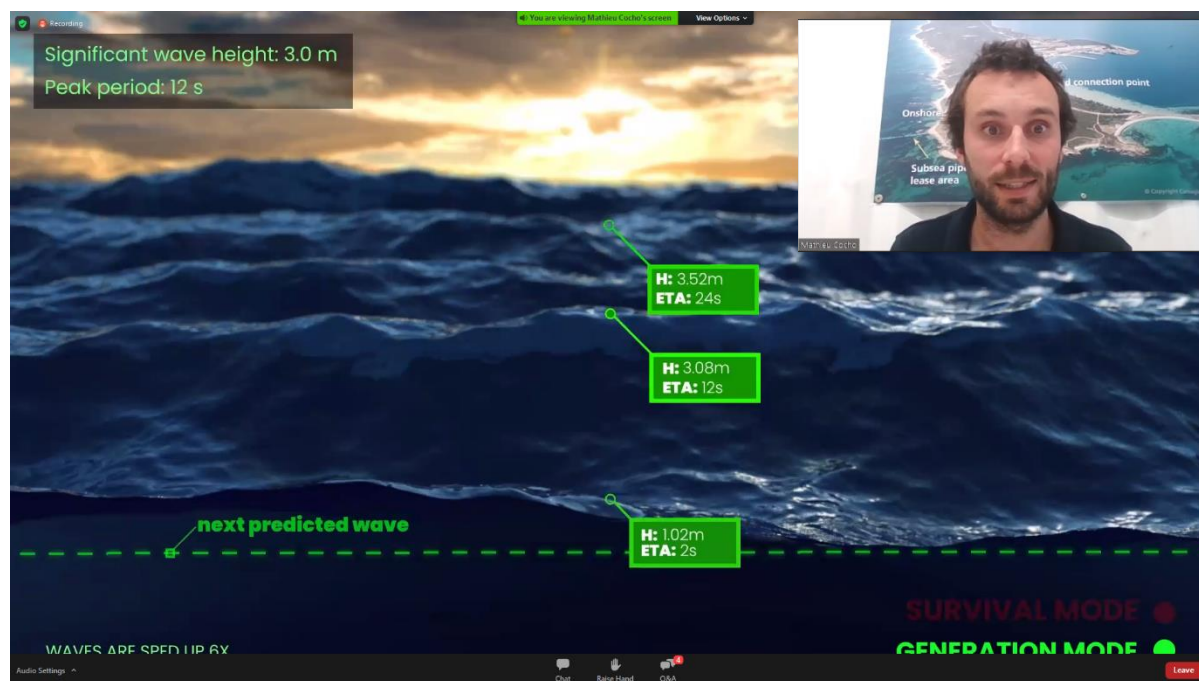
Recording

You are viewing Mathieu Cocho's screen

View Options

Significant wave height: 3.0 m
Peak period: 12 s

d connection point
Onshore
Subsea pipe
lease area
© Copyright

Mathieu Cocho

H: 3.52m
ETA: 24s

H: 3.08m
ETA: 12s

next predicted wave

H: 1.02m
ETA: 2s

SURVIVAL MODE

WAVES ARE SPED UP 6X

GENERATION MODE

Audio Settings

Chat

Raise Hand

4
Q&A

Leave